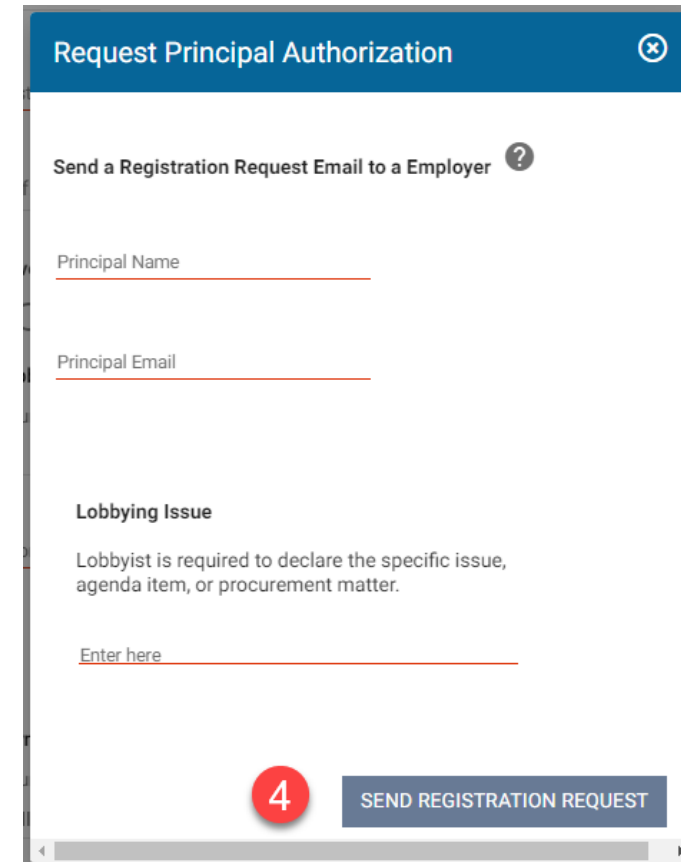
Request Principal Authorization

Send a Registration Request Email to a Employer

Principal Name

Principal Email

Lobbying Issue

Lobbyist is required to declare the specific issue, agenda item, or procurement matter.

Enter here

4

SEND REGISTRATION REQUEST